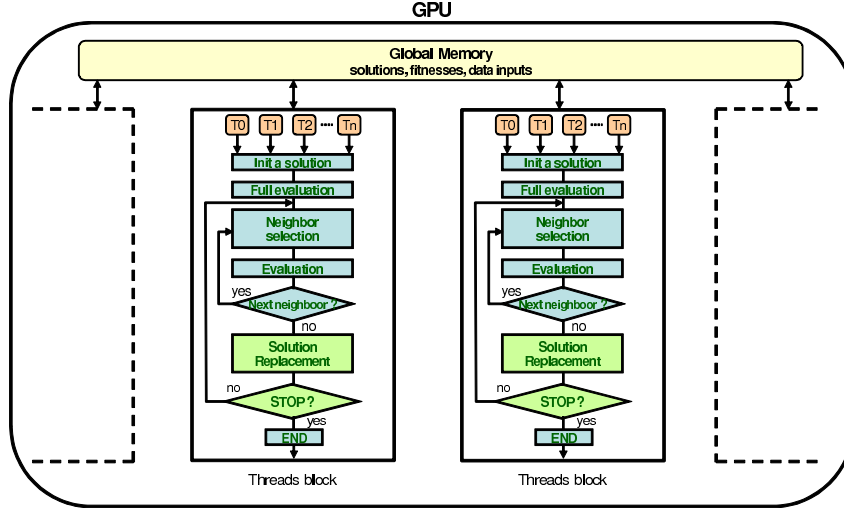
GPU

Global Memory
solutions, fitnesses, data inputs

T0 T1 T2 ..... Tn

Init a solution

Full evaluation

Neighbor selection

Evaluation

yes

Next neighboor ?

no

Solution Replacement

no

STOP ?

yes

END

Threads block

T0 T1 T2 ..... Tn

Init a solution

Full evaluation

Neighbor selection

Evaluation

yes

Next neighboor ?

no

Solution Replacement

no

STOP ?

yes

END

Threads block